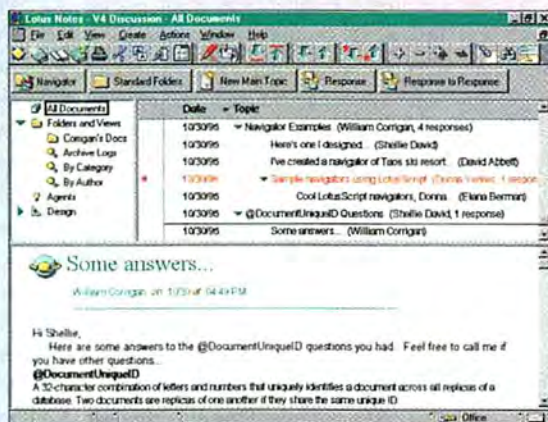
Lotus Notes - V4 Discussion - All Documents

File Edit View Create Actions Window Help

Navigator | Standard Folders | New Main Topic | Response | Response to Response

All Documents
Folders and Views
Corrigan's Docs
Archive Logs
By Category
By Author
Agents
Design

| Date | Topic |
|---|---|
| 10/30/95 | Navigator Examples (William Corrigan, 4 responses) |
| 10/30/95 | Here's one I designed... (Shellie David) |
| 10/30/95 | I've created a navigator of Taos ski resort... (David Abbott) |
| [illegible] | Sample navigators using LotusScript (Donna Verkes, 1 response) |
| 10/30/95 | Cool LotusScript navigators, Donna. (Elana Berman) |
| 10/30/95 | @DocumentUniqueID Questions (Shellie David, 1 response) |
| 10/30/95 | Some answers... (William Corrigan) |

Some answers...

William Corrigan on 10/30/95 at 04:49 PM

Hi Shellie,
Here are some answers to the @DocumentUniqueID questions you had. Feel free to call me if you have other questions...

@DocumentUniqueID
A 32-character combination of letters and numbers that uniquely identifies a document across all replicas of a database. Two documents are replicas of one another if they share the same unique ID.

Office